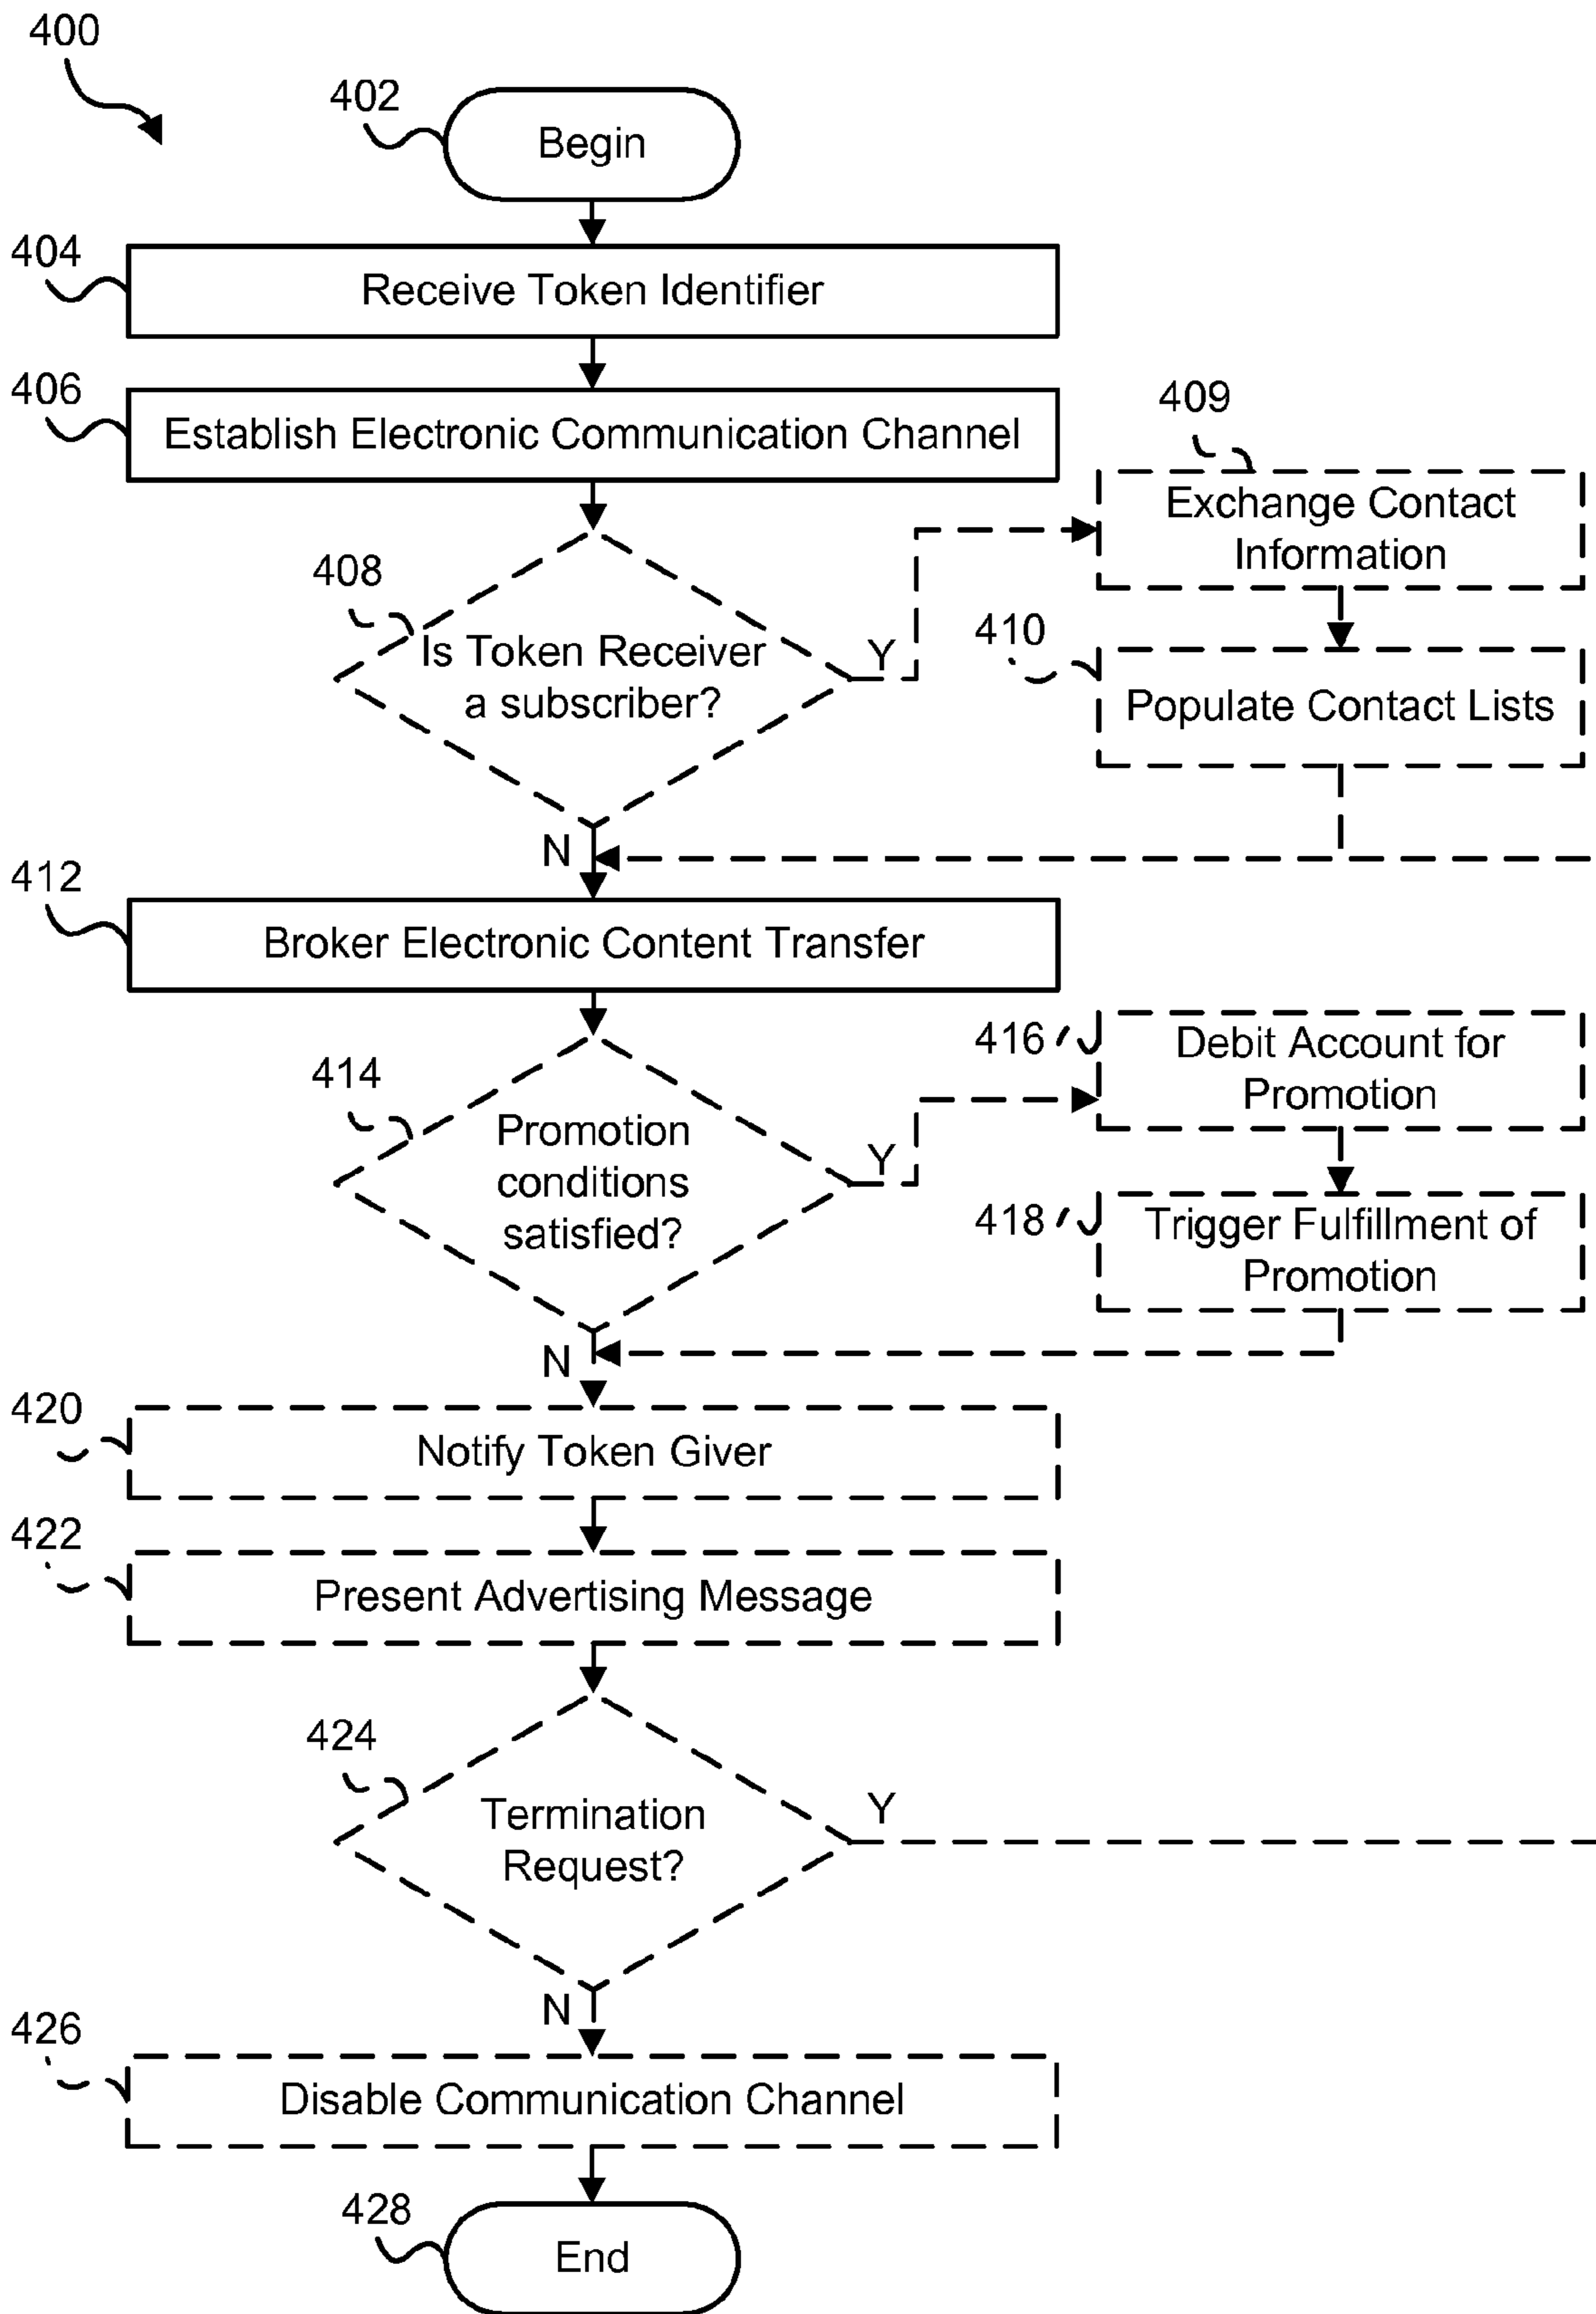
400

402
Begin

404
Receive Token Identifier

406
Establish Electronic Communication Channel

409
Exchange Contact Information

408
Is Token Receiver a subscriber?

Y

410
Populate Contact Lists

N

412
Broker Electronic Content Transfer

416
Debit Account for Promotion

414
Promotion conditions satisfied?

Y

418
Trigger Fulfillment of Promotion

N

420
Notify Token Giver

422
Present Advertising Message

424
Termination Request?

Y

N

426
Disable Communication Channel

428
End